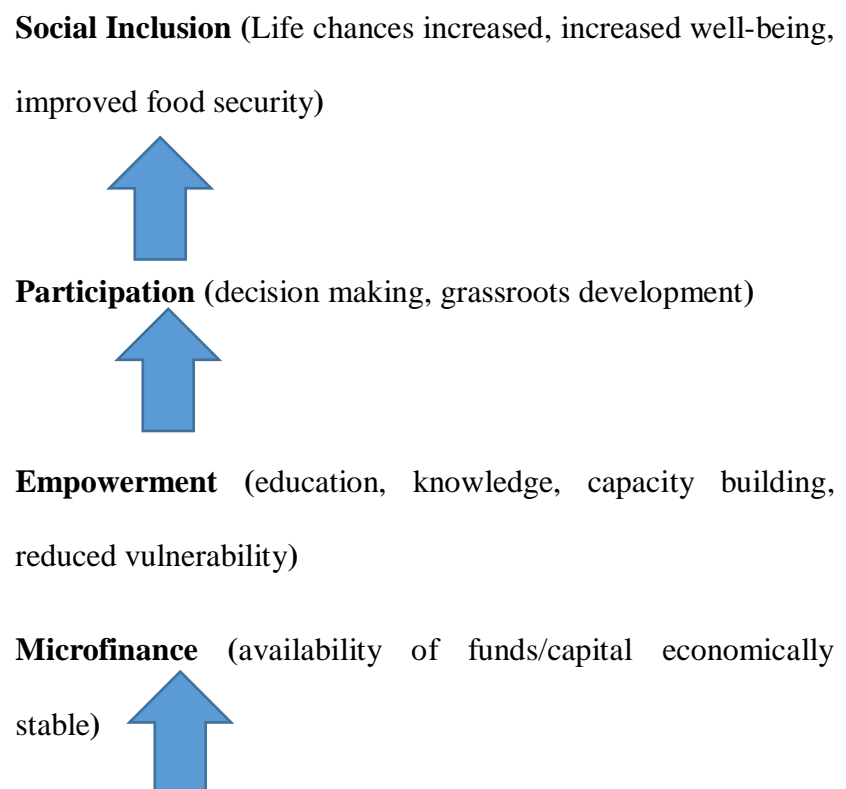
**Social Inclusion** (Life chances increased, increased well-being, improved food security)

**Participation** (decision making, grassroots development)

**Empowerment** (education, knowledge, capacity building, reduced vulnerability)

**Microfinance** (availability of funds/capital economically stable)